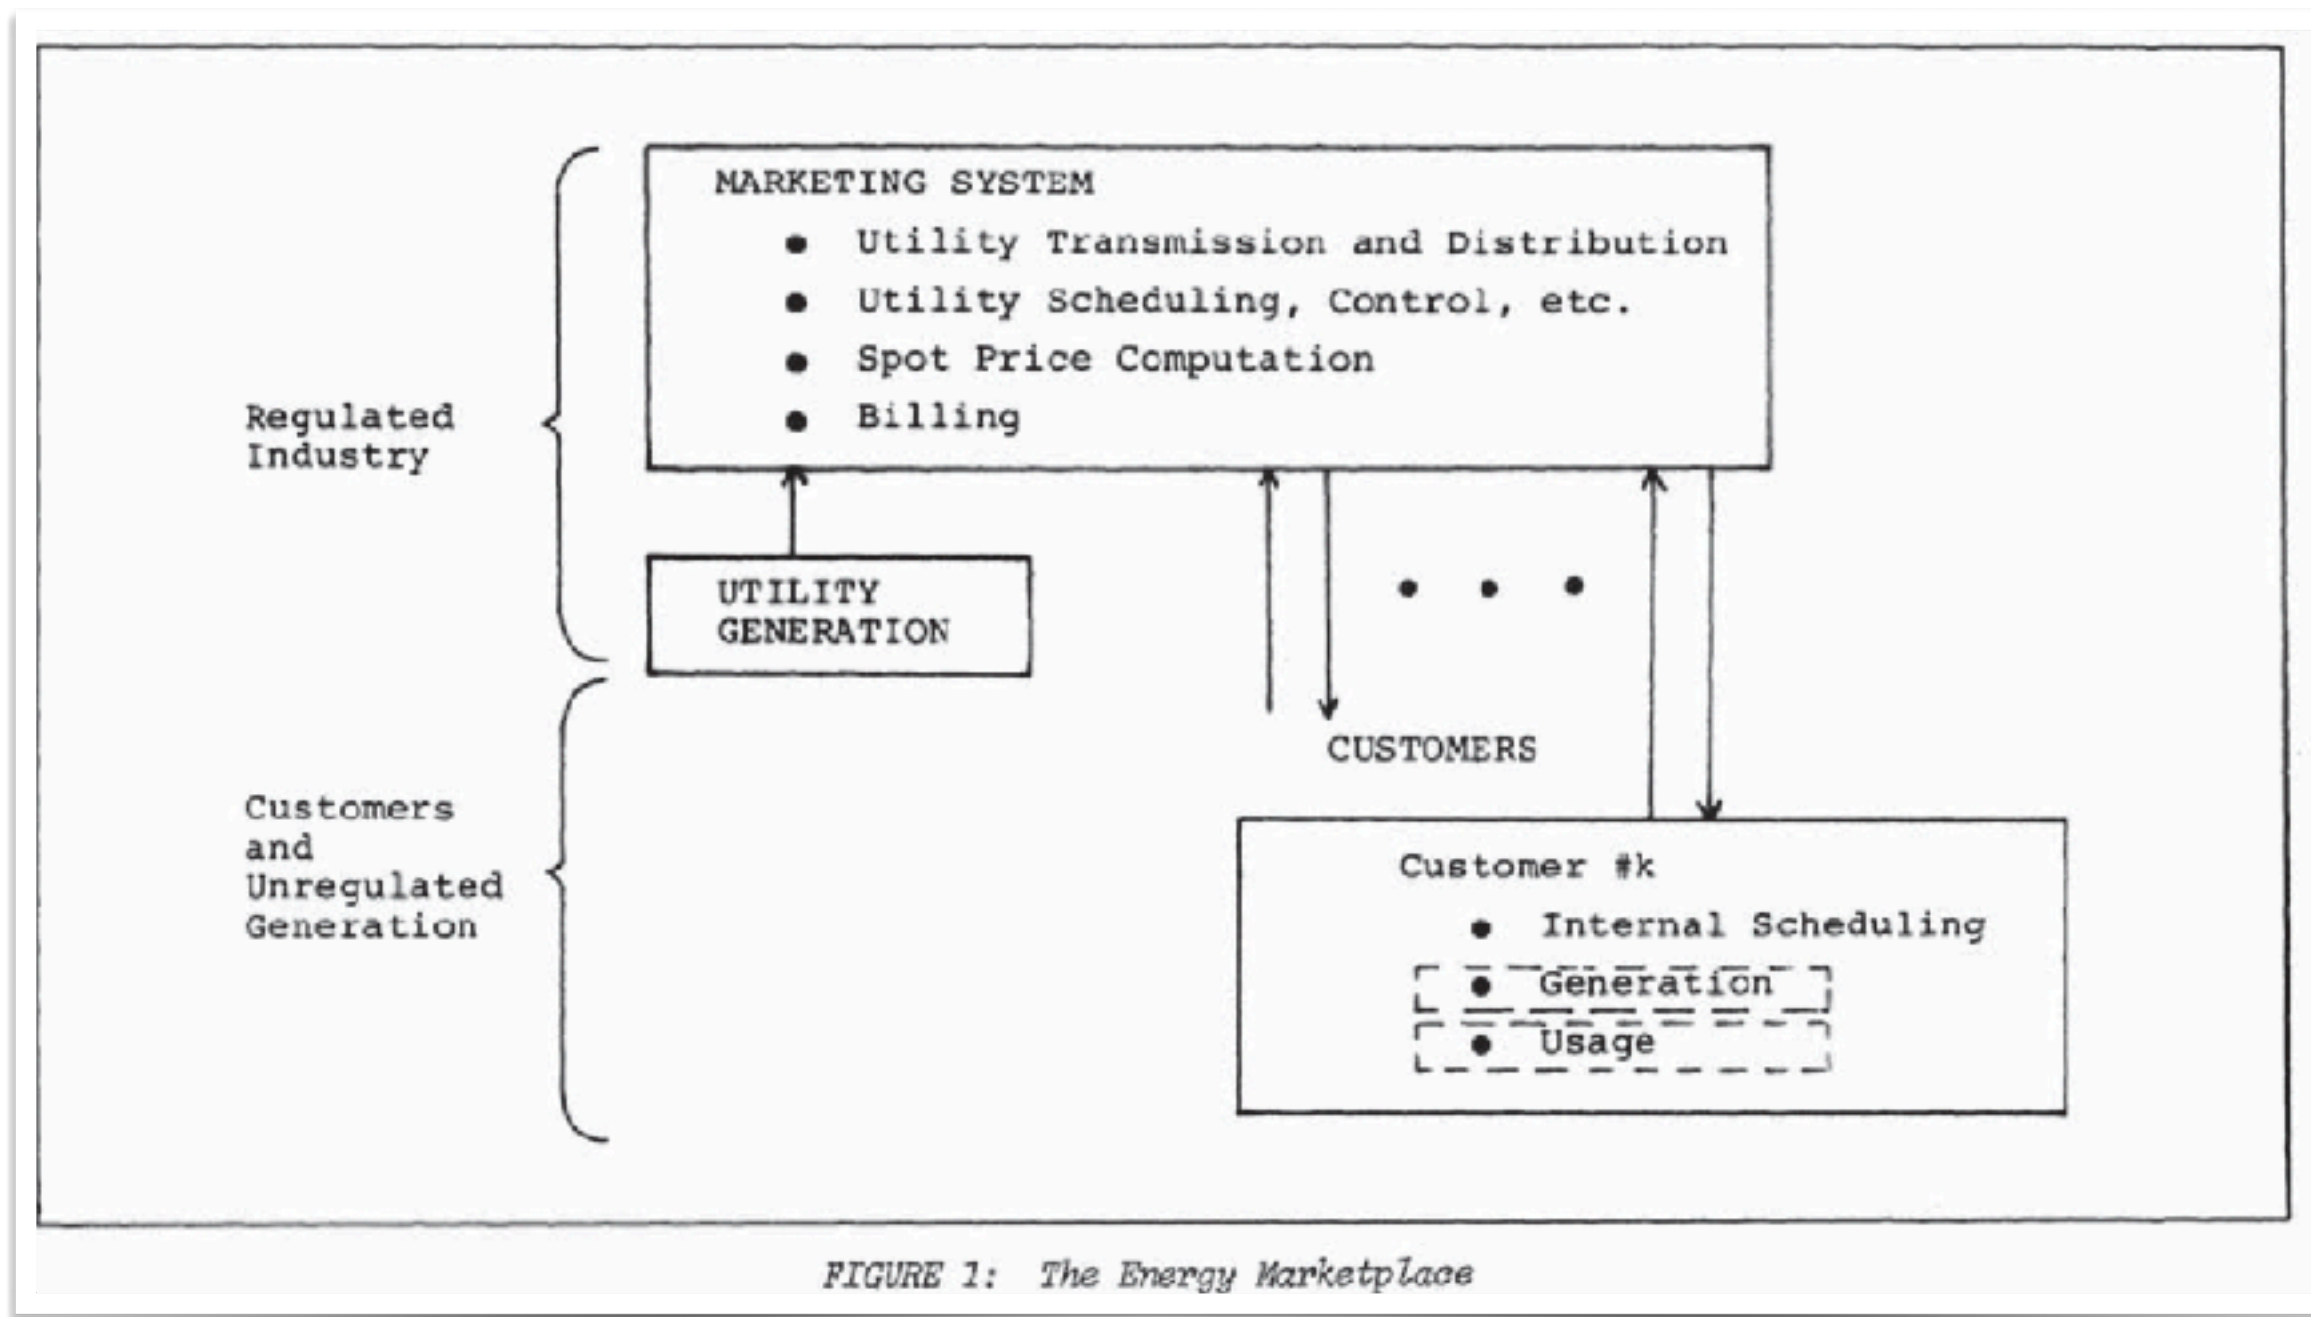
MARKETING SYSTEM

• Utility Transmission and Distribution
• Utility Scheduling, Control, etc.
• Spot Price Computation
• Billing

Regulated Industry

UTILITY GENERATION

• • •

CUSTOMERS

Customers and Unregulated Generation

Customer #k

• Internal Scheduling
• Generation
• Usage

FIGURE 1: The Energy Marketplace